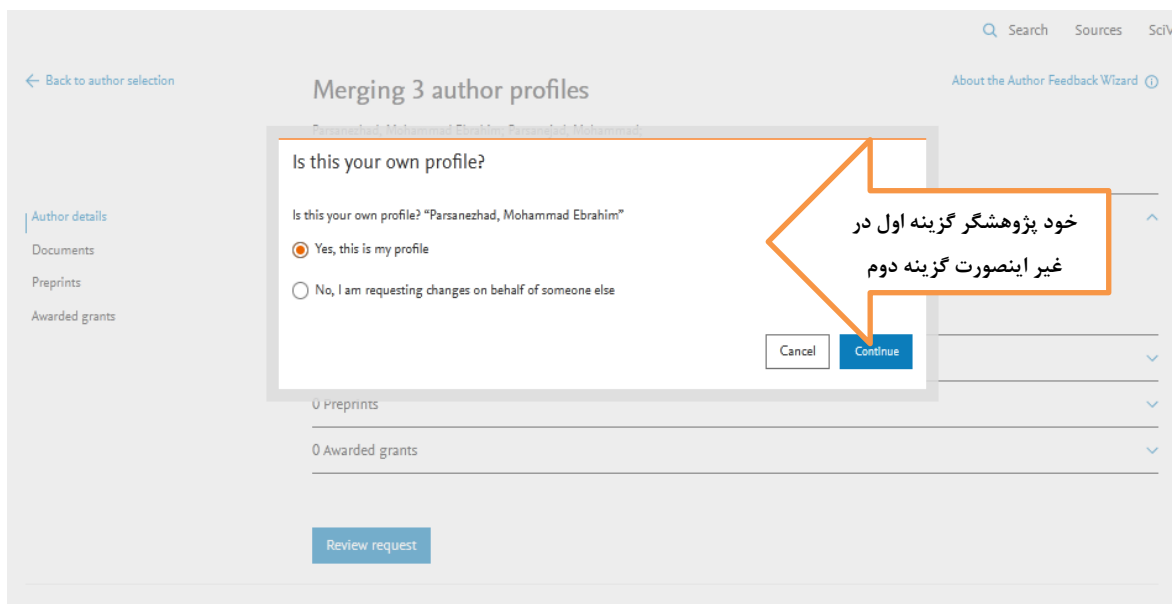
Search Sources SciV

← Back to author selection

Merging 3 author profiles

About the Author Feedback Wizard

Parsanezhad, Mohammad Ebrahim; Parsanejad, Mohammad;

Author details
Documents
Preprints
Awarded grants

Is this your own profile?

Is this your own profile? "Parsanezhad, Mohammad Ebrahim"

Yes, this is my profile

No, I am requesting changes on behalf of someone else

Cancel
Continue

خود پژوهشگر گزینه اول در غیر اینصورت گزینه دوم

0 Preprints

0 Awarded grants

Review request